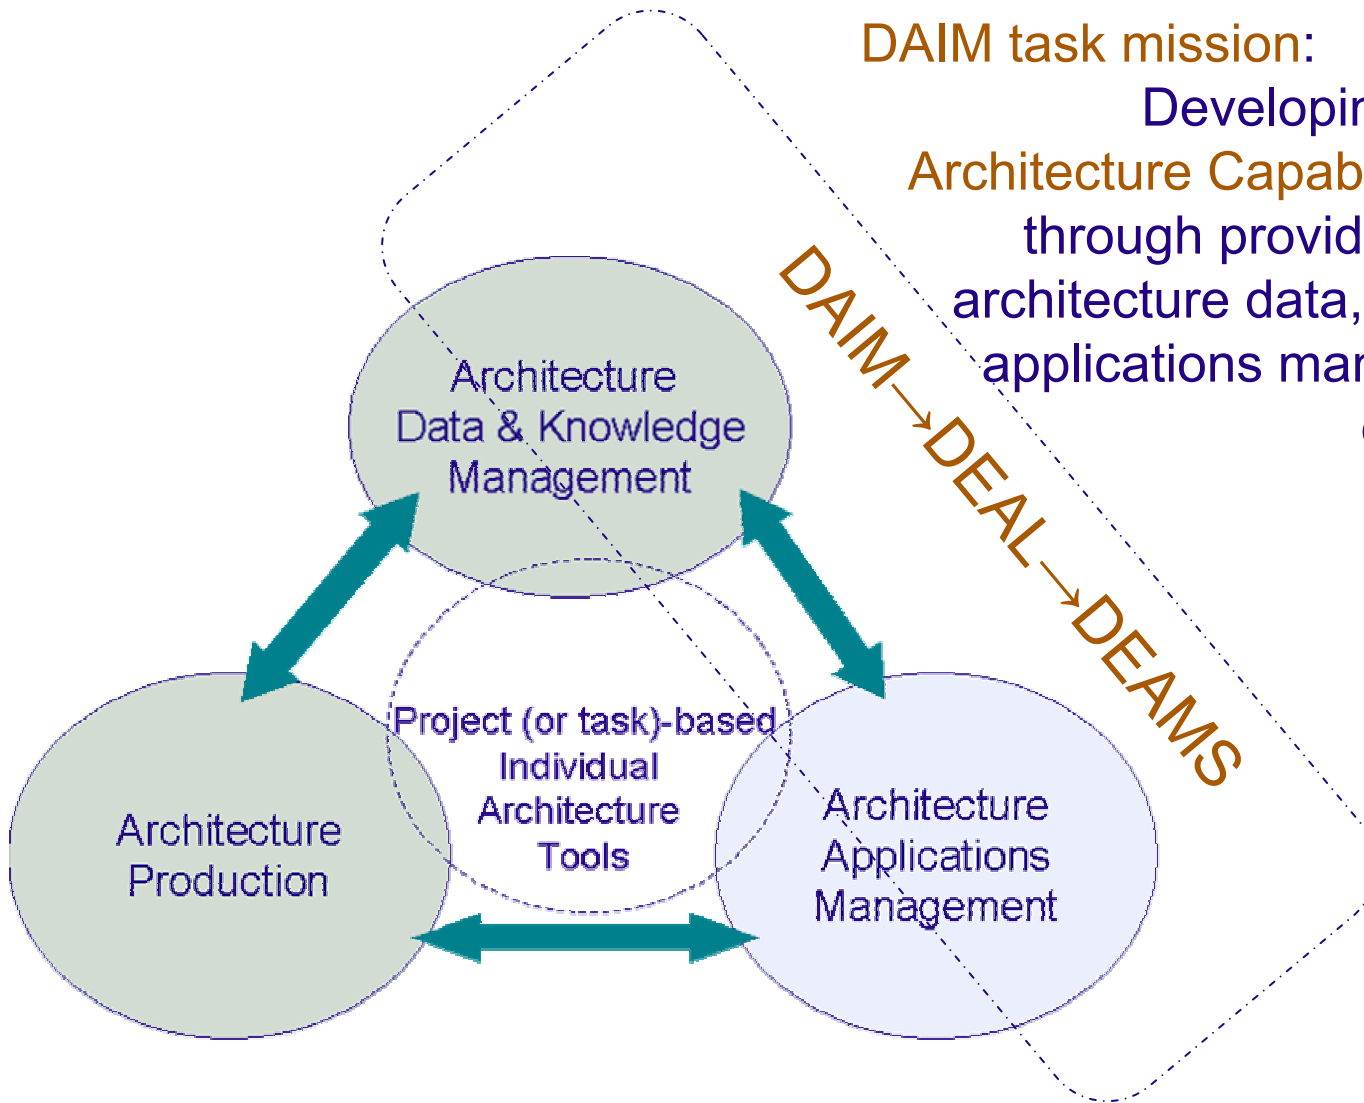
DAIM task mission:
Developi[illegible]
Architecture Capab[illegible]
through provid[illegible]
architecture data, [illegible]
applications mar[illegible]

DAIM→DEAL→DEAMS

Architecture Data & Knowledge Management

Project (or task)-based Individual Architecture Tools

Architecture Production

Architecture Applications Management